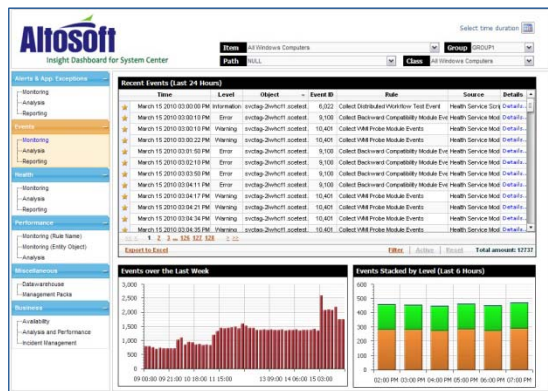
Altosoft
Insight Dashboard for System Center

Select time duration

Item All Windows Computers
Group GROUP1
Path NULL
Class All Windows Computers

Alerts & App Exceptions
Monitoring
Analysis
Reporting

Events
Monitoring
Analysis
Reporting

Health
Monitoring
Analysis
Reporting

Performance
Monitoring (Rule Name)
Monitoring (Entity Object)
Analysis

Miscellaneous
Datawarehouse
Management Packs

Business
Availability
Analysis and Performance
Incident Management

Recent Events (Last 24 Hours)

| | Time | Level | Object | Event ID | Rule | Source | Details |
|---|---|---|---|---|---|---|---|
| ★ | March 15 2010 03:00:00 PM | Information | svctag-2wlvcf1.scetest. | 6,022 | Collect Distributed Workflow Test Event | Health Service Scri | Details... |
| ★ | March 15 2010 03:00:18 PM | Error | svctag-2wlvcf1.scetest. | 9,108 | Collect Backward Compatibility Module Eve | Health Service Mod | Details... |
| ★ | March 15 2010 03:00:18 PM | Warning | svctag-2wlvcf1.scetest. | 10,401 | Collect WMI Probe Module Events | Health Service Mod | Details... |
| ★ | March 15 2010 03:00:22 PM | Warning | svctag-2wlvcf1.scetest. | 10,401 | Collect WMI Probe Module Events | Health Service Mod | Details... |
| ★ | March 15 2010 03:01:50 PM | Error | svctag-2wlvcf1.scetest. | 9,108 | Collect Backward Compatibility Module Eve | Health Service Mod | Details... |
| ★ | March 15 2010 03:02:18 PM | Error | svctag-2wlvcf1.scetest. | 9,108 | Collect Backward Compatibility Module Eve | Health Service Mod | Details... |
| ★ | March 15 2010 03:03:50 PM | Error | svctag-2wlvcf1.scetest. | 9,108 | Collect Backward Compatibility Module Eve | Health Service Mod | Details... |
| ★ | March 15 2010 03:04:11 PM | Error | svctag-2wlvcf1.scetest. | 9,108 | Collect Backward Compatibility Module Eve | Health Service Mod | Details... |
| ★ | March 15 2010 03:04:17 PM | Warning | svctag-2wlvcf1.scetest. | 10,401 | Collect WMI Probe Module Events | Health Service Mod | Details... |
| ★ | March 15 2010 03:04:21 PM | Warning | svctag-2wlvcf1.scetest. | 10,401 | Collect WMI Probe Module Events | Health Service Mod | Details... |
| ★ | March 15 2010 03:04:34 PM | Warning | svctag-2wlvcf1.scetest. | 10,401 | Collect WMI Probe Module Events | Health Service Mod | Details... |
| ★ | March 15 2010 03:04:38 PM | Warning | svctag-2wlvcf1.scetest. | 10,401 | Collect WMI Probe Module Events | Health Service Mod | Details... |

1 2 3 ... 126 127 128
Export to Excel
Filter Active Reset Total amount: 12737

Events over the Last Week
3,000
2,500
2,000
1,500
1,000
500
0
09 00:00 09 21:00 10 18:00 11 15:00 13 09:00 14 06:00 15 03:00

Events Stacked by Level (Last 6 Hours)
600
500
400
300
200
100
0
02:00 PM 03:00 PM 04:00 PM 05:00 PM 06:00 PM 07:00 PM